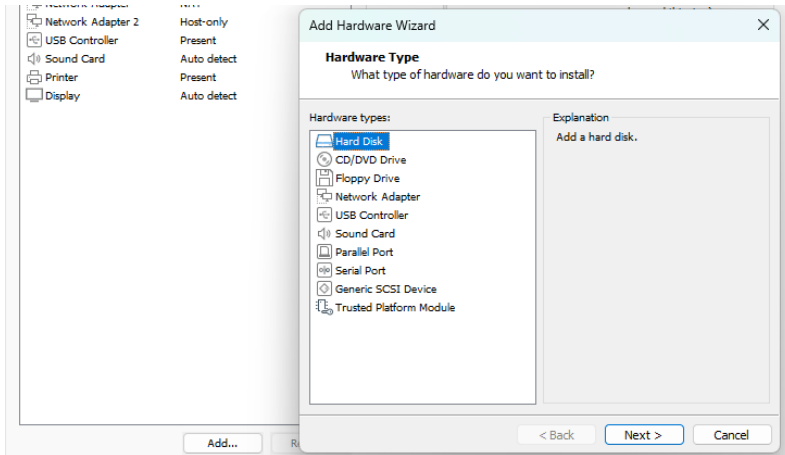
Network Adapter 2 Host-only
USB Controller Present
Sound Card Auto detect
Printer Present
Display Auto detect

Add... R

Add Hardware Wizard
×

Hardware Type
What type of hardware do you want to install?

Hardware types:
Hard Disk
CD/DVD Drive
Floppy Drive
Network Adapter
USB Controller
Sound Card
Parallel Port
Serial Port
Generic SCSI Device
Trusted Platform Module

Explanation
Add a hard disk.

< Back
Next >
Cancel